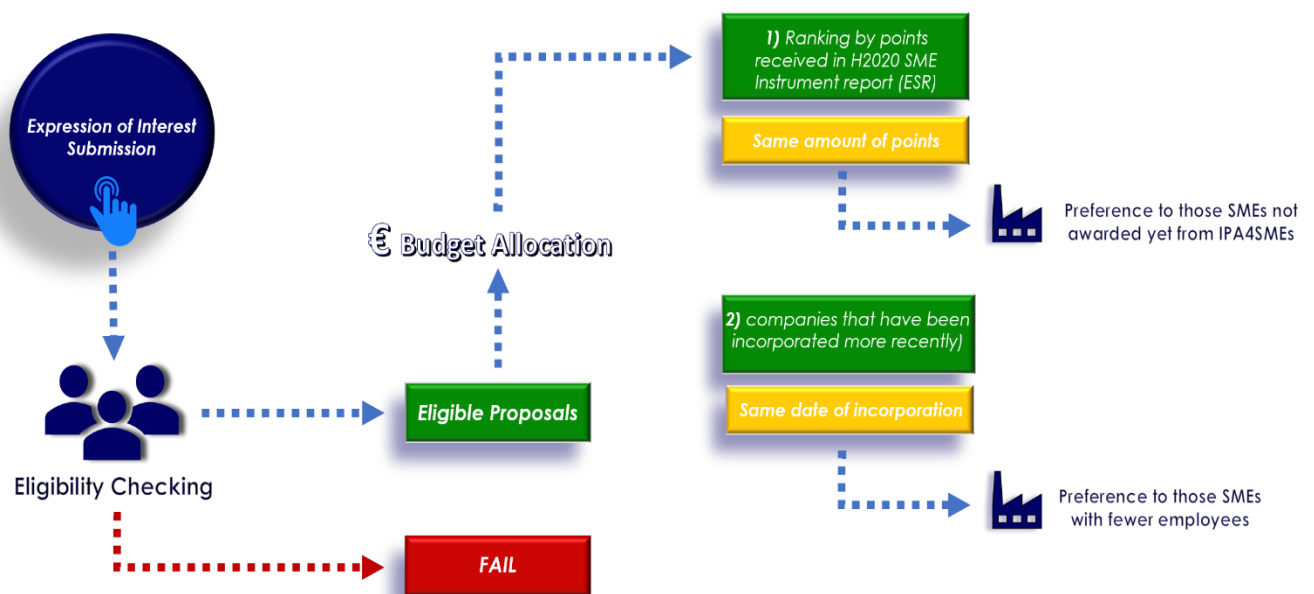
Expression of Interest Submission

Eligibility Checking

Eligible Proposals

FAIL

€ Budget Allocation

1) Ranking by points received in H2020 SME Instrument report (ESR)

Same amount of points

Preference to those SMEs not awarded yet from IPA4SMEs

2) companies that have been incorporated more recently)

Same date of incorporation

Preference to those SMEs with fewer employees